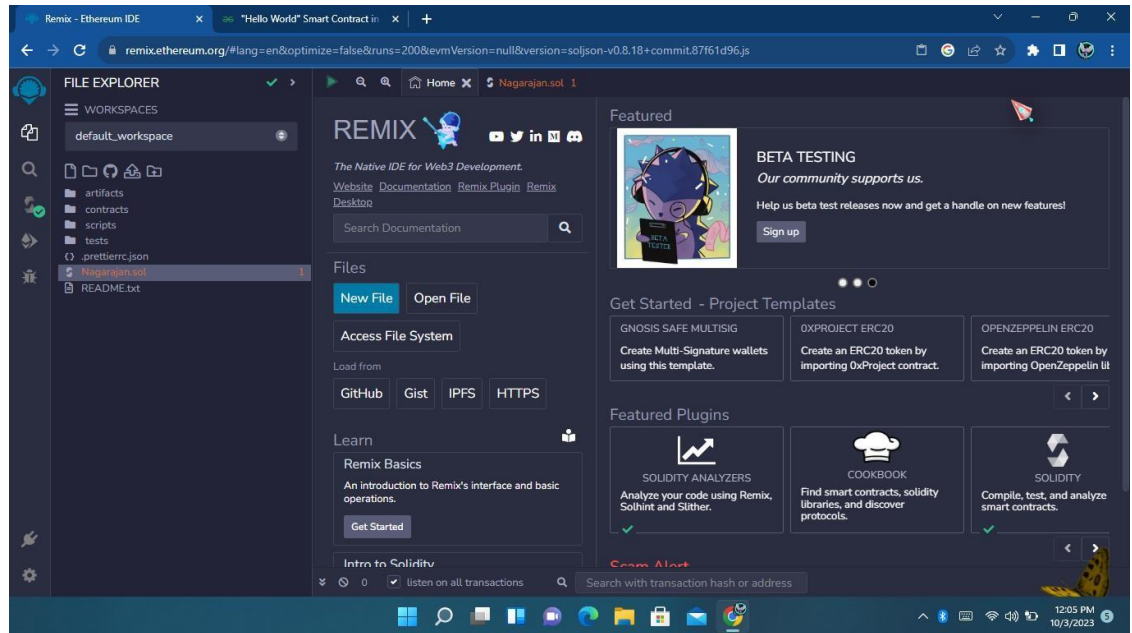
Remix - Ethereum IDE
"Hello World" Smart Contract in
remix.ethereum.org/#lang=en&optimize=false&runs=200&evmVersion=null&version=soljson-v0.8.18+commit.87f61d96.js

FILE EXPLORER
WORKSPACES
default_workspace
artifacts
contracts
scripts
tests
.prettierrc.json
Nagarajan.sol 1
README.txt

Home
Nagarajan.sol 1

REMIX
The Native IDE for Web3 Development.
Website Documentation Remix Plugin Remix Desktop
Search Documentation

Files
New File
Open File
Access File System
Load from
GitHub
Gist
IPFS
HTTPS

Learn
Remix Basics
An introduction to Remix's interface and basic operations.
Get Started
Intro to Solidity

Featured
BETA TESTING
Our community supports us.
Help us beta test releases now and get a handle on new features!
Sign up

Get Started - Project Templates
GNOSIS SAFE MULTISIG
Create Multi-Signature wallets using this template.
0XPROJECT ERC20
Create an ERC20 token by importing 0xProject contract.
OPENZEPPELIN ERC20
Create an ERC20 token by importing OpenZeppelin lib

Featured Plugins
SOLIDITY ANALYZERS
Analyze your code using Remix, Solhint and Slither.
COOKBOOK
Find smart contracts, solidity libraries, and discover protocols.
SOLIDITY
Compile, test, and analyze smart contracts.

Scam Alert

0
listen on all transactions
Search with transaction hash or address

12:05 PM
10/3/2023